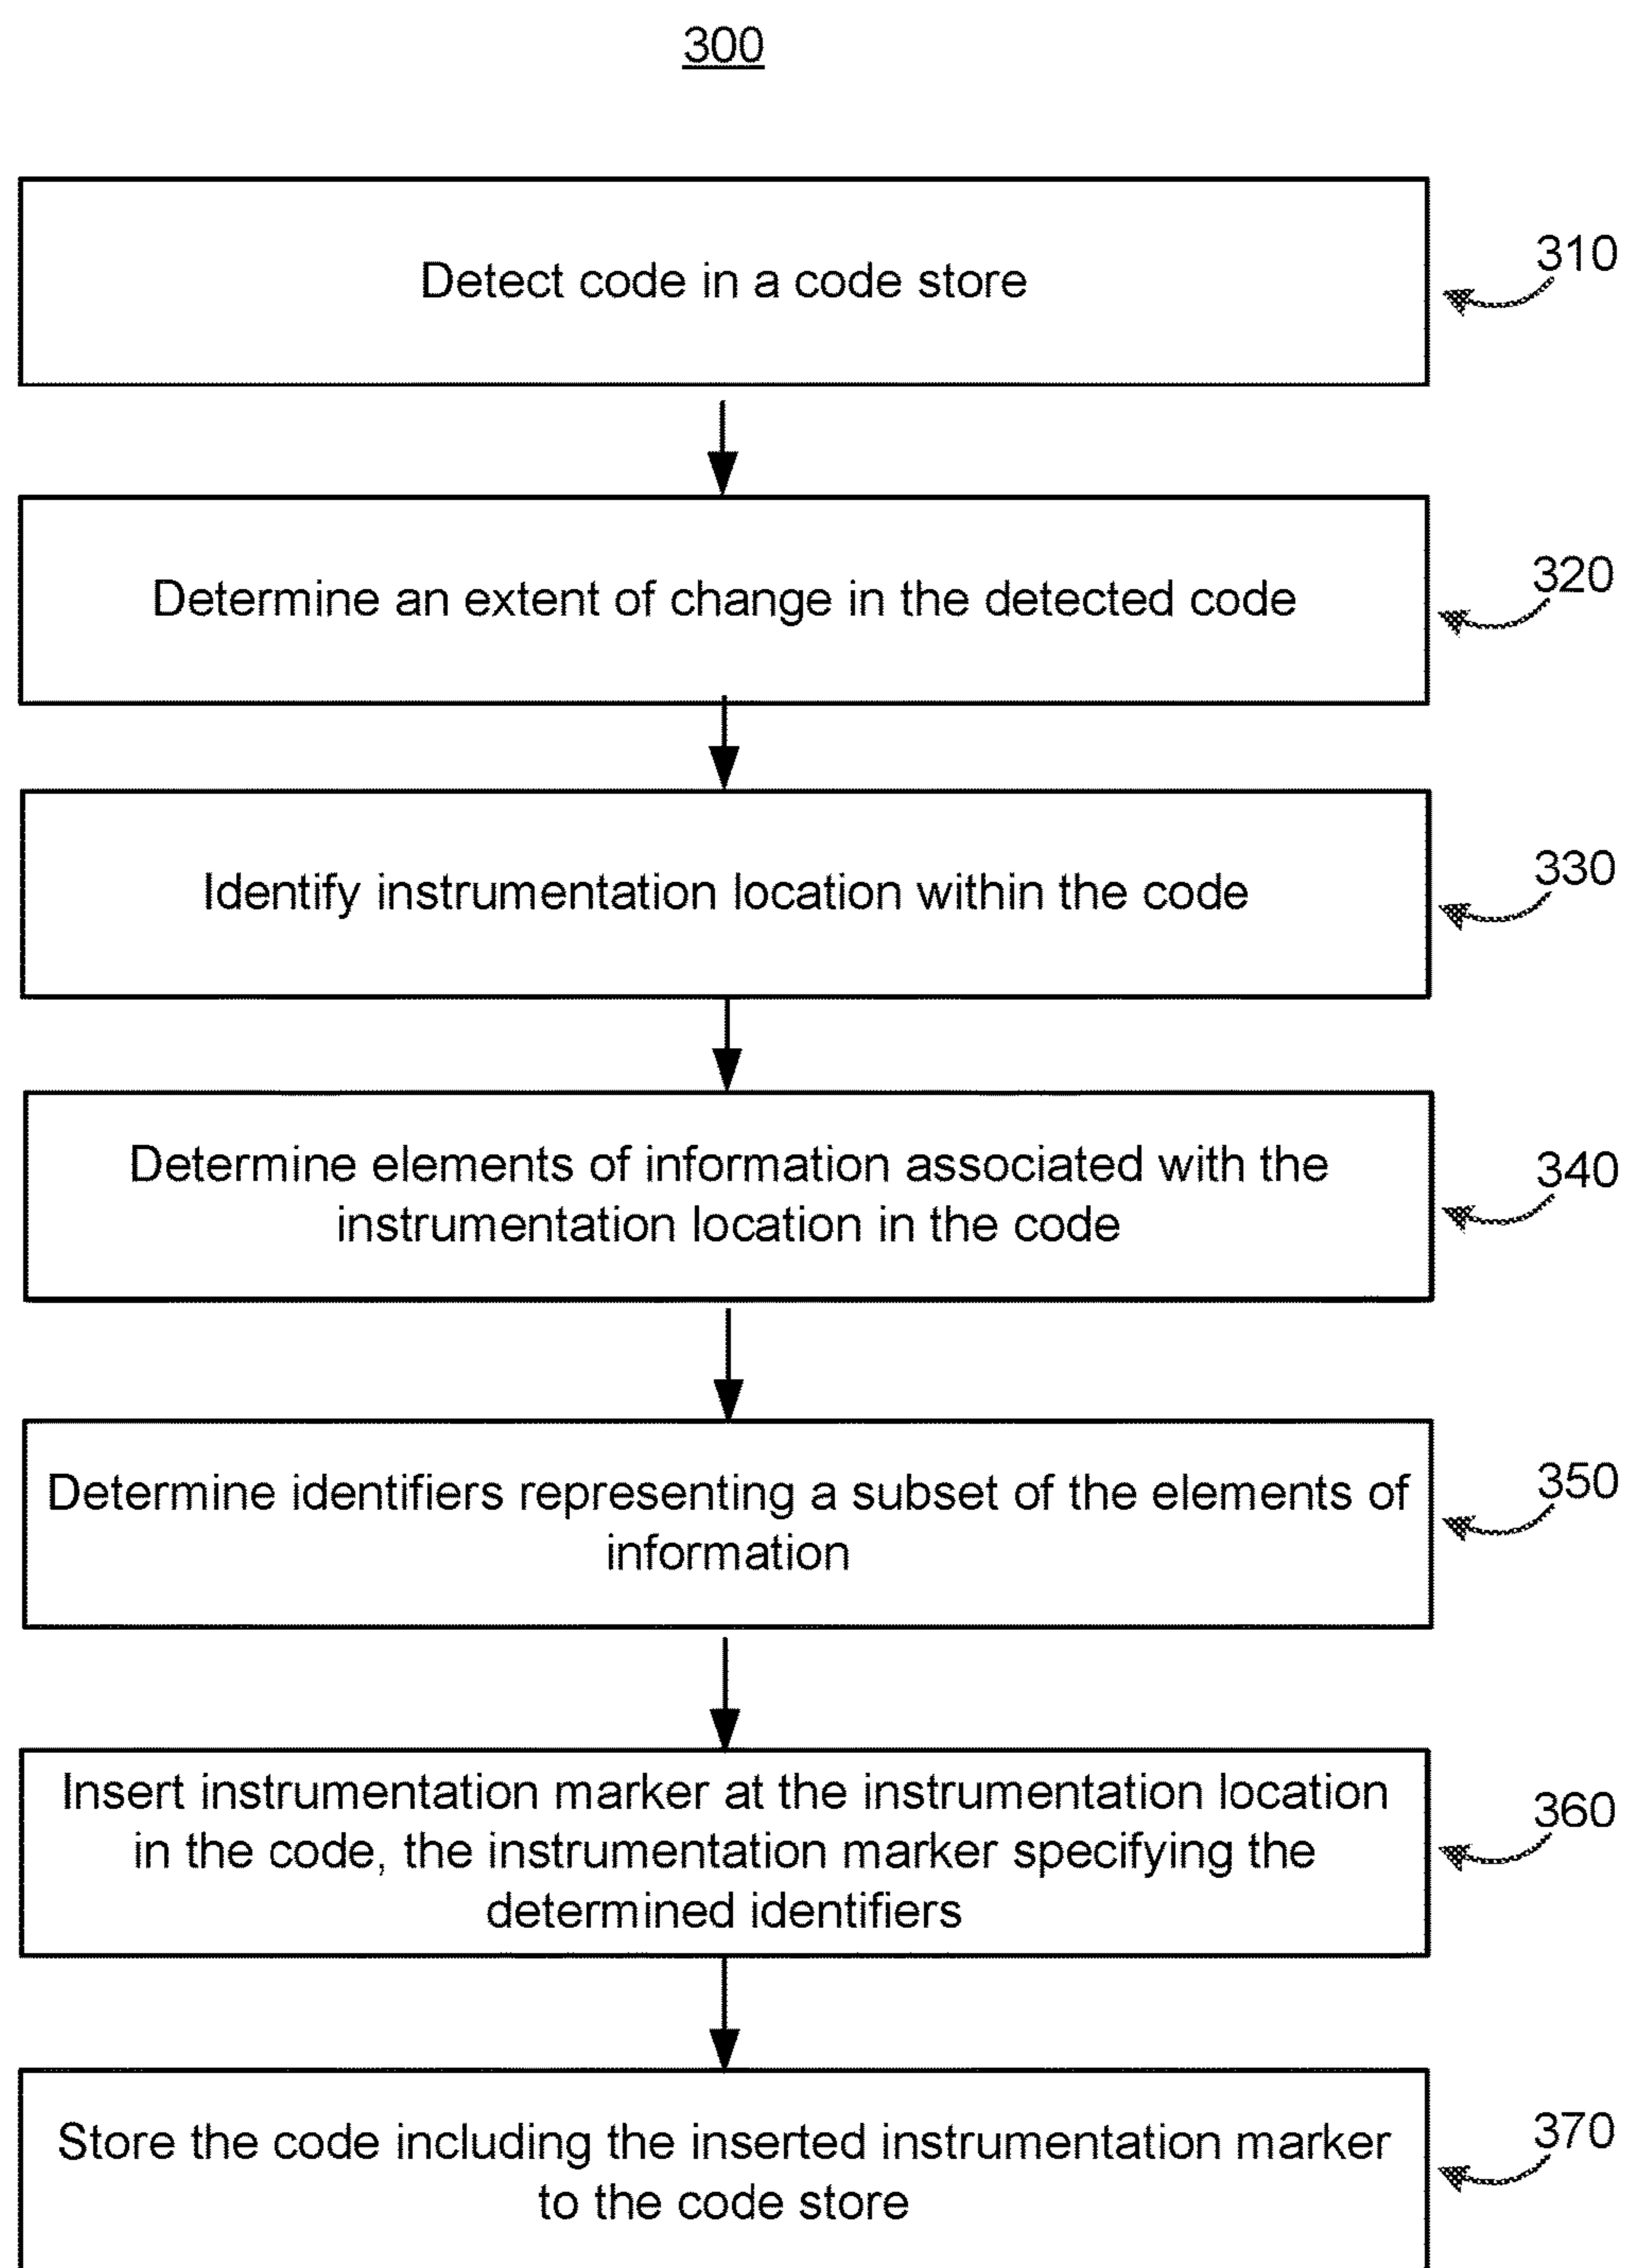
300

Detect code in a code store

310

Determine an extent of change in the detected code

320

Identify instrumentation location within the code

330

Determine elements of information associated with the instrumentation location in the code

340

Determine identifiers representing a subset of the elements of information

350

Insert instrumentation marker at the instrumentation location in the code, the instrumentation marker specifying the determined identifiers

360

Store the code including the inserted instrumentation marker to the code store

370